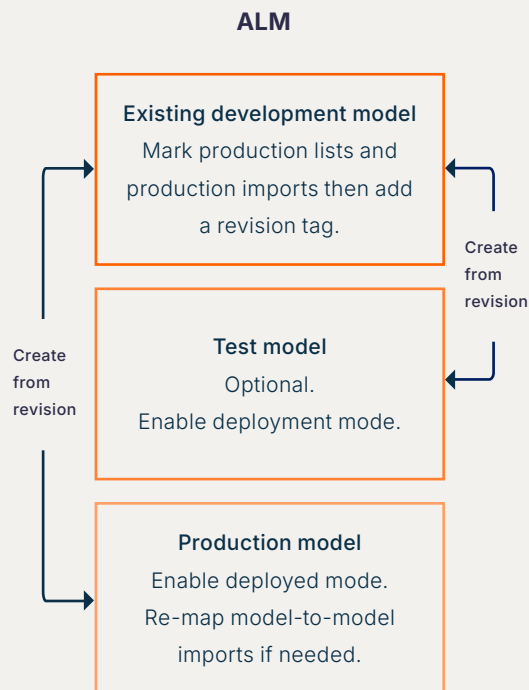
ALM

Existing development model
Mark production lists and production imports then add a revision tag.

Create from revision

Test model
Optional.
Enable deployment mode.

Create from revision

Production model
Enable deployed mode.
Re-map model-to-model imports if needed.